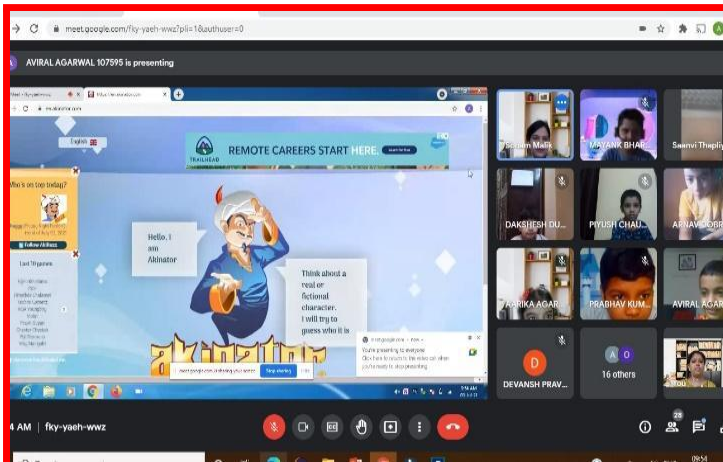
meet.google.com/fky-yaeh-wwz?pli=1&authuser=0

AVIRAL AGARWAL 107595 is presenting

English

Who's on top today?

Follow Akinator

Last 10 games

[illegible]

TRAILHEAD

REMOTE CAREERS START HERE.

Hello, I am Akinator

Think about a real or fictional character. I will try to guess who it is

akinator

meet.google.com is sharing your screen

Stop sharing

Hide

You're presenting to everyone

Stop presenting

Sonam Malik

MAYANK BHAR...

Saanvi Thapliy

DAKSHESH DU...

PIYUSH CHAU...

ARNAV DOBR

ARIKA AGAR...

PRABHAV KUM...

AVIRAL AGAR

D

DEVANSH PRAV...

A O

16 others

You

4 AM | fky-yaeh-wwz

28